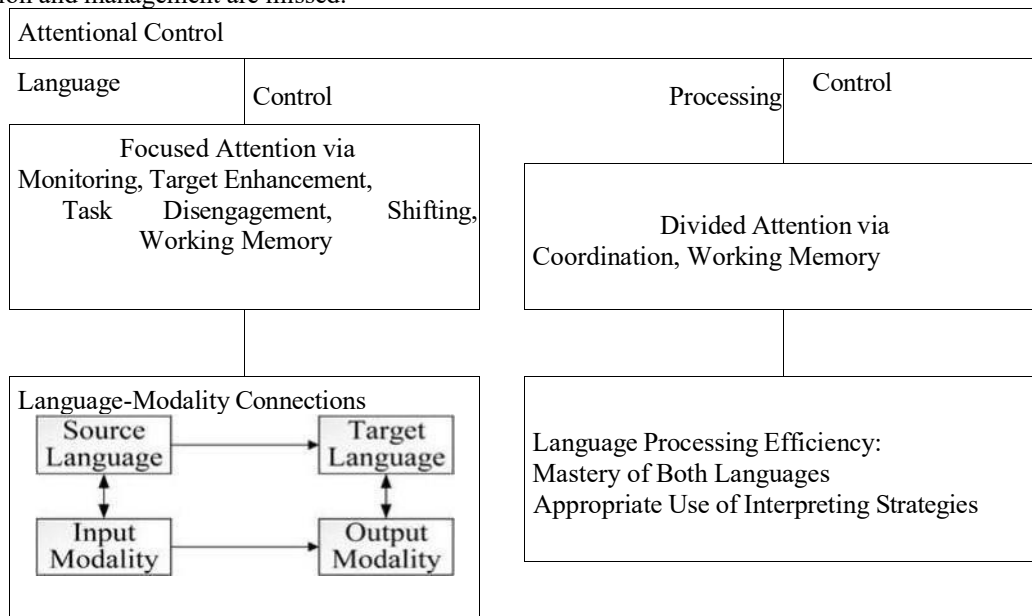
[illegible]on and management are missed.

Attentional Control

Language Control

Processing Control

Focused Attention via Monitoring, Target Enhancement, Task Disengagement, Shifting, Working Memory

Divided Attention via Coordination, Working Memory

Language-Modality Connections

Source Language

Target Language

Input Modality

Output Modality

Language Processing Efficiency:
Mastery of Both Languages
Appropriate Use of Interpreting Strategies